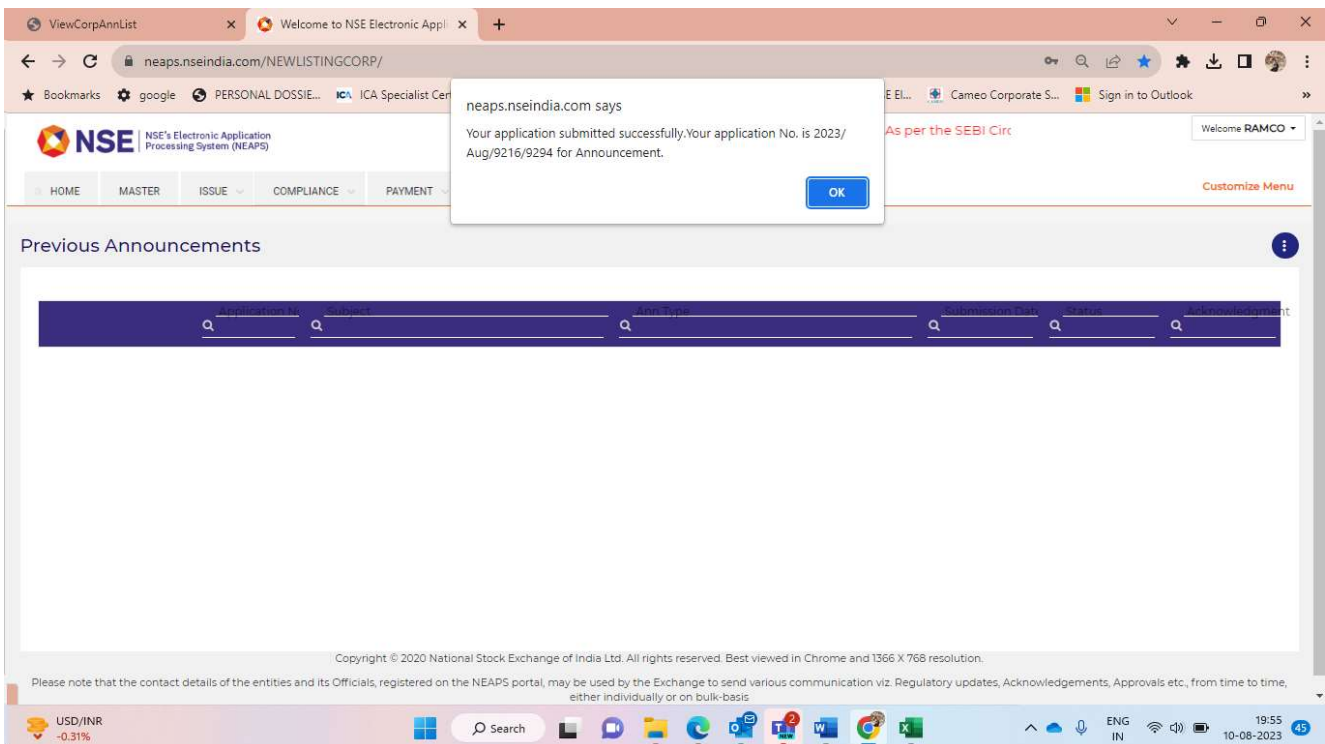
ViewCorpAnnList
Welcome to NSE Electronic Appl

neaps.nseindia.com/NEWLISTINGCORP/

Bookmarks google PERSONAL DOSSIE... ICA ICA Specialist Cer E El... Cameo Corporate S... Sign in to Outlook

neaps.nseindia.com says
Your application submitted successfully.Your application No. is 2023/Aug/9216/9294 for Announcement.
OK

NSE NSE's Electronic Application Processing System (NEAPS)
As per the SEBI Circ
Welcome RAMCO

HOME MASTER ISSUE COMPLIANCE PAYMENT
Customize Menu

Previous Announcements

| Application N | Subject | Ann Type | Submission Date | Status | Acknowledgment |
|---|---|---|---|---|---|

Copyright © 2020 National Stock Exchange of India Ltd. All rights reserved. Best viewed in Chrome and 1366 X 768 resolution.

Please note that the contact details of the entities and its Officials, registered on the NEAPS portal, may be used by the Exchange to send various communication viz. Regulatory updates, Acknowledgements, Approvals etc., from time to time, either individually or on bulk-basis

USD/INR -0.31%
Search
ENG IN
19:55 10-08-2023
45